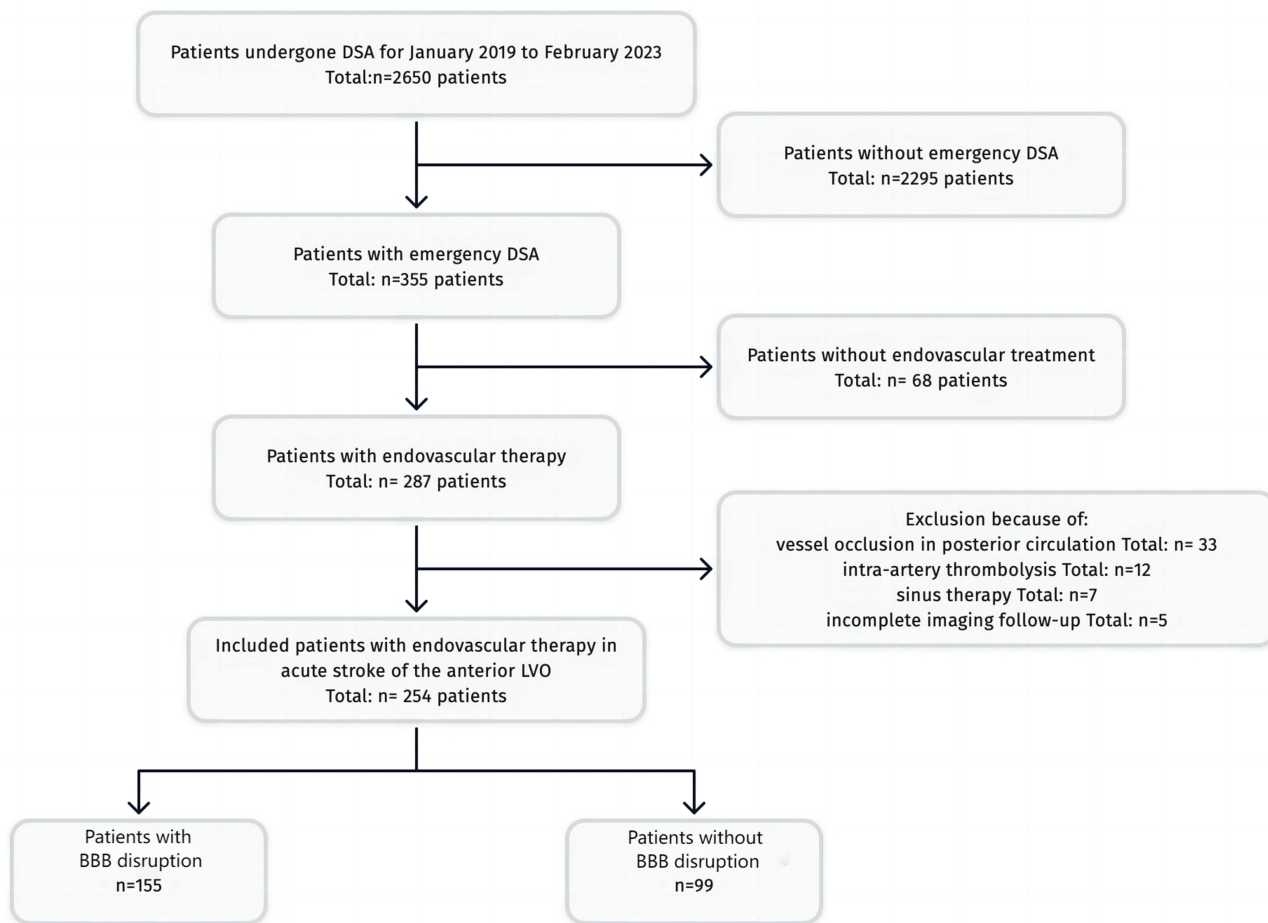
Patients undergone DSA for January 2019 to February 2023
Total:n=2650 patients

Patients without emergency DSA
Total: n=2295 patients

Patients with emergency DSA
Total: n=355 patients

Patients without endovascular treatment
Total: n= 68 patients

Patients with endovascular therapy
Total: n= 287 patients

Exclusion because of:
vessel occlusion in posterior circulation Total: n= 33
intra-artery thrombolysis Total: n=12
sinus therapy Total: n=7
incomplete imaging follow-up Total: n=5

Included patients with endovascular therapy in acute stroke of the anterior LVO
Total: n= 254 patients

Patients with BBB disruption
n=155

Patients without BBB disruption
n=99